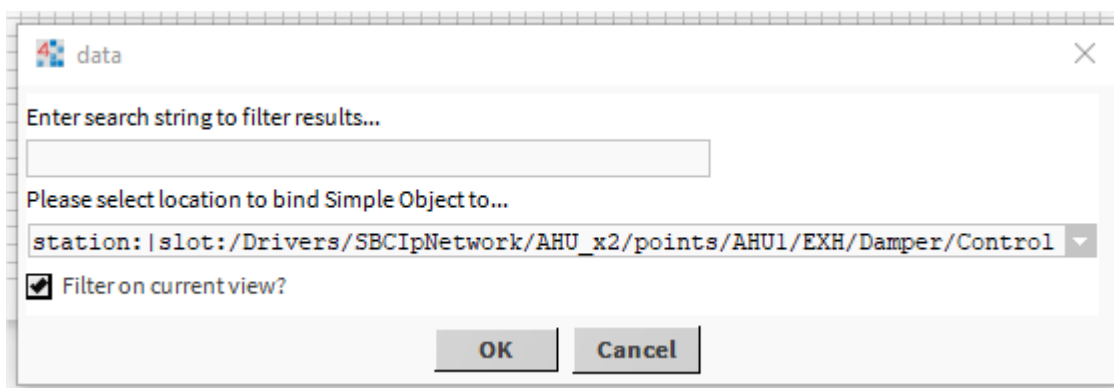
data

Enter search string to filter results...

Please select location to bind Simple Object to...

station:|slot:/Drivers/SBCIpNetwork/AHU_x2/points/AHU1/EXH/Damper/Control

Filter on current view?

OK Cancel